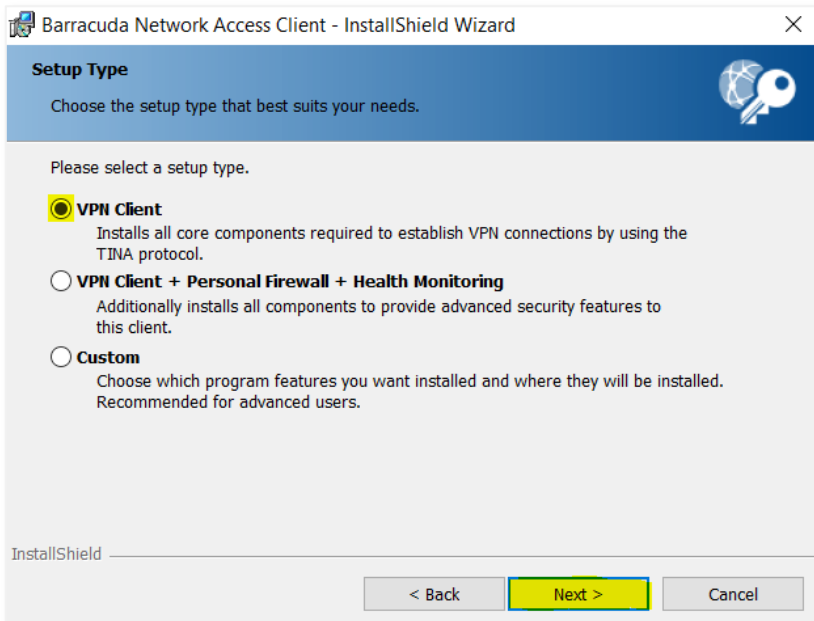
Barracuda Network Access Client - InstallShield Wizard

Setup Type

Choose the setup type that best suits your needs.

Please select a setup type.

VPN Client
Installs all core components required to establish VPN connections by using the TINA protocol.

VPN Client + Personal Firewall + Health Monitoring
Additionally installs all components to provide advanced security features to this client.

Custom
Choose which program features you want installed and where they will be installed. Recommended for advanced users.

InstallShield

< Back

Next >

Cancel